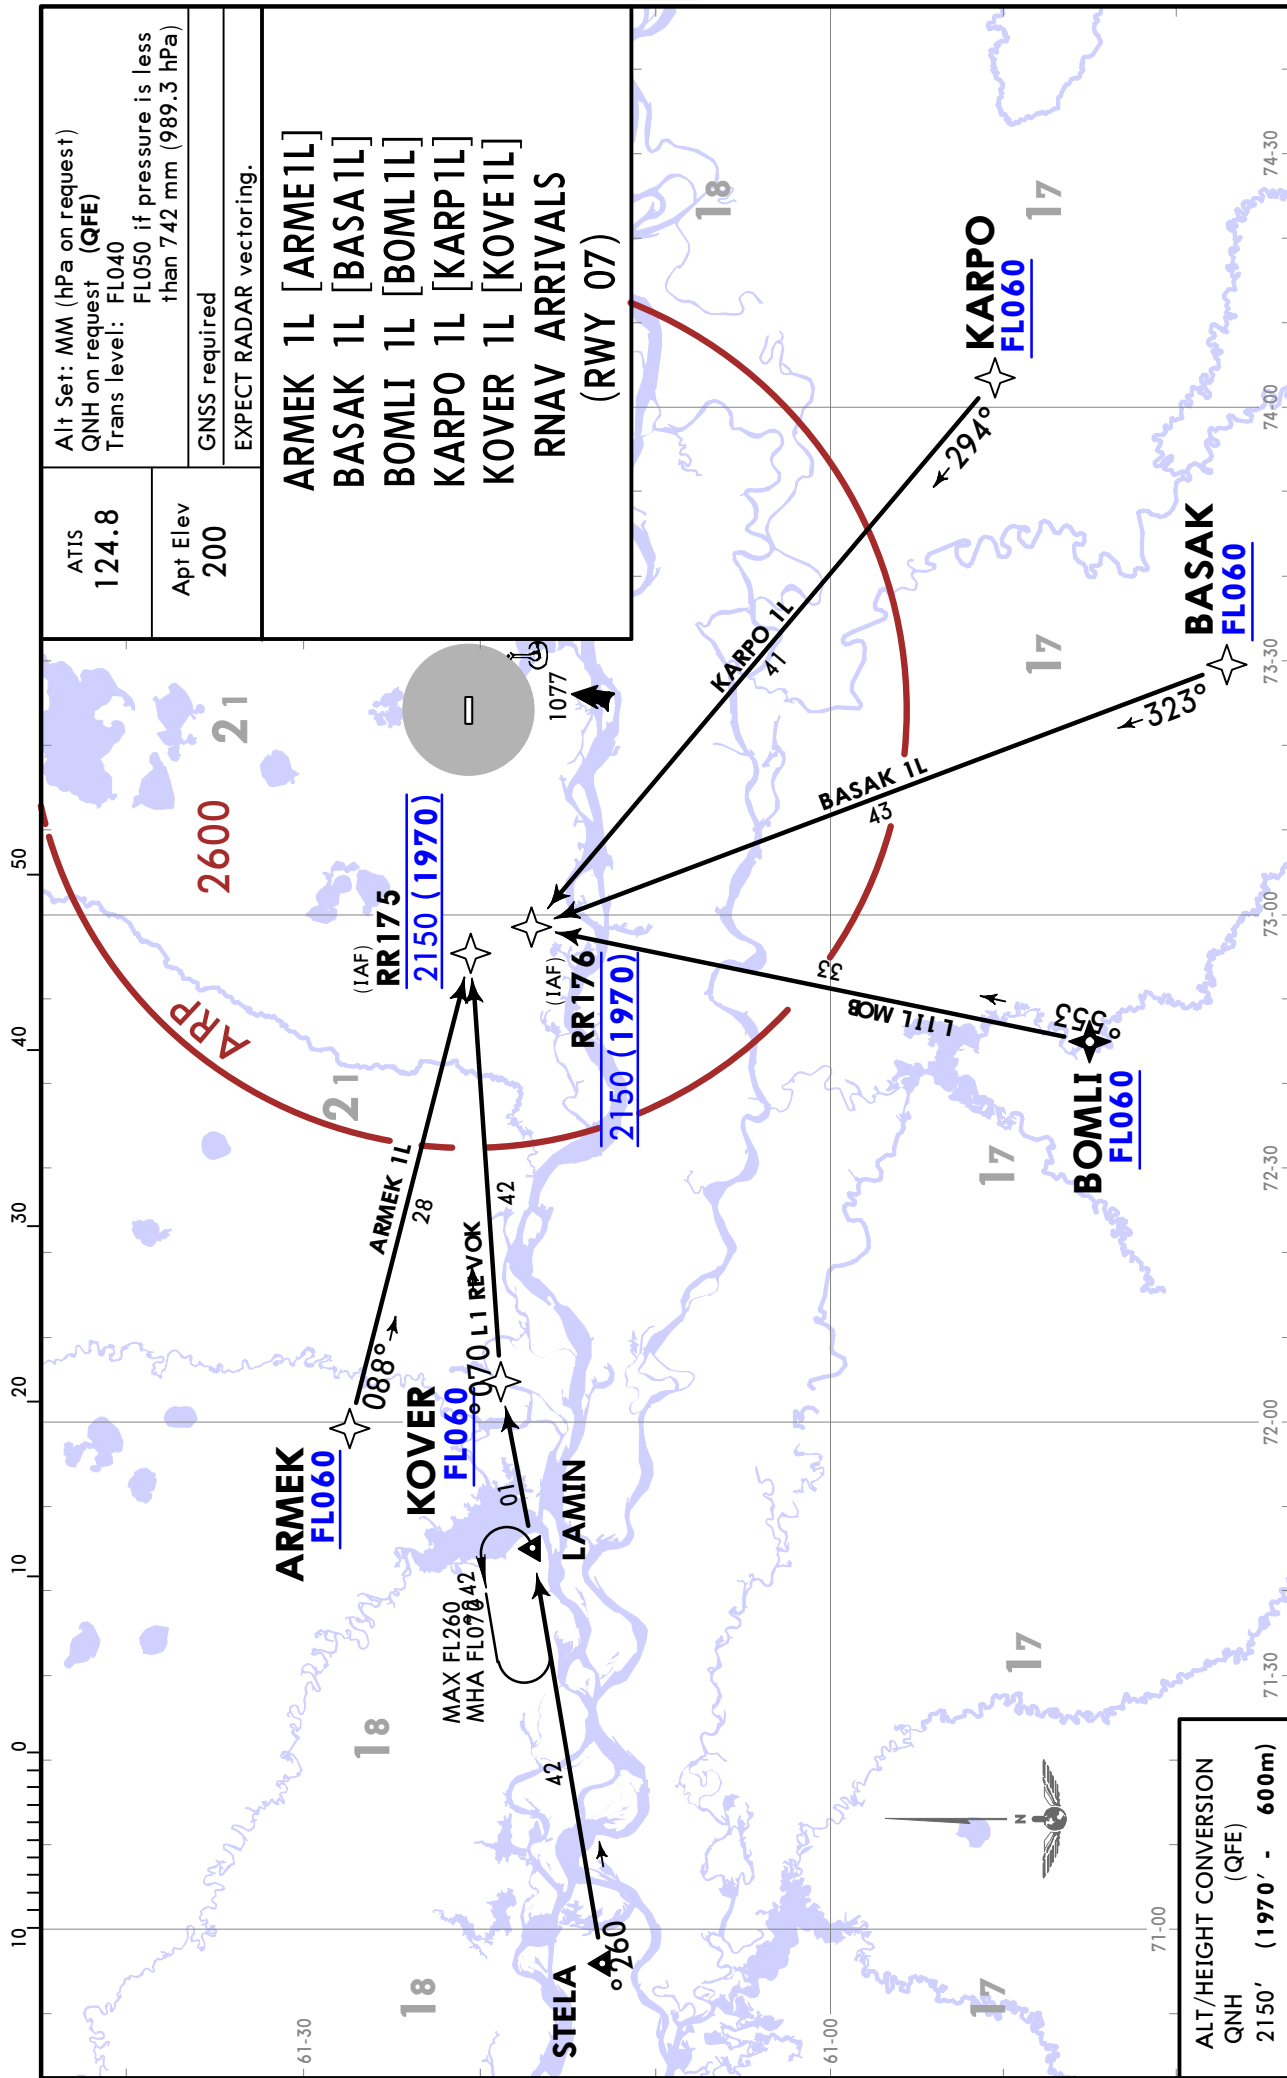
Alt Set: MM (hPa on request)
QNH on request (QFE)
Trans level: FL040
FL050 if pressure is less than 742 mm (989.3 hPa)

GNSS required

EXPECT RADAR vectoring.

ATIS
124.8

Apt Elev
200

ARMEK 1L [ARME1L]
BASAK 1L [BASA1L]
BOMLI 1L [BOML1L]
KARPO 1L [KARP1L]
KOVER 1L [KOVE1L]
RNAV ARRIVALS
(RWY 07)

KARPO
FL060
294°
KARPO 1L
41

BASAK
FL060
323°
BASAK 1L
43

BOMLI
FL060
255°
BOMLI 1L
33

(IAF)
RR175
2150 (1970)

(IAF)
RR176
2150 (1970)

2600
ARP

1077

ARMEK
FL060
088°
ARMEK 1L
28

KOVER
FL060
070°
KOVER 1L
42

LAMIN
01
MAX FL260
MHA FL070
242

STELA
260°
42

ALT/HEIGHT CONVERSION
QNH (QFE)
2150′ (1970′ - 600m)

18
21
17
17
17
17
17
18
18
21

50
40
30
20
10
0
10
61-30
61-00
71-00
71-30
72-00
72-30
73-00
73-30
74-00
74-30